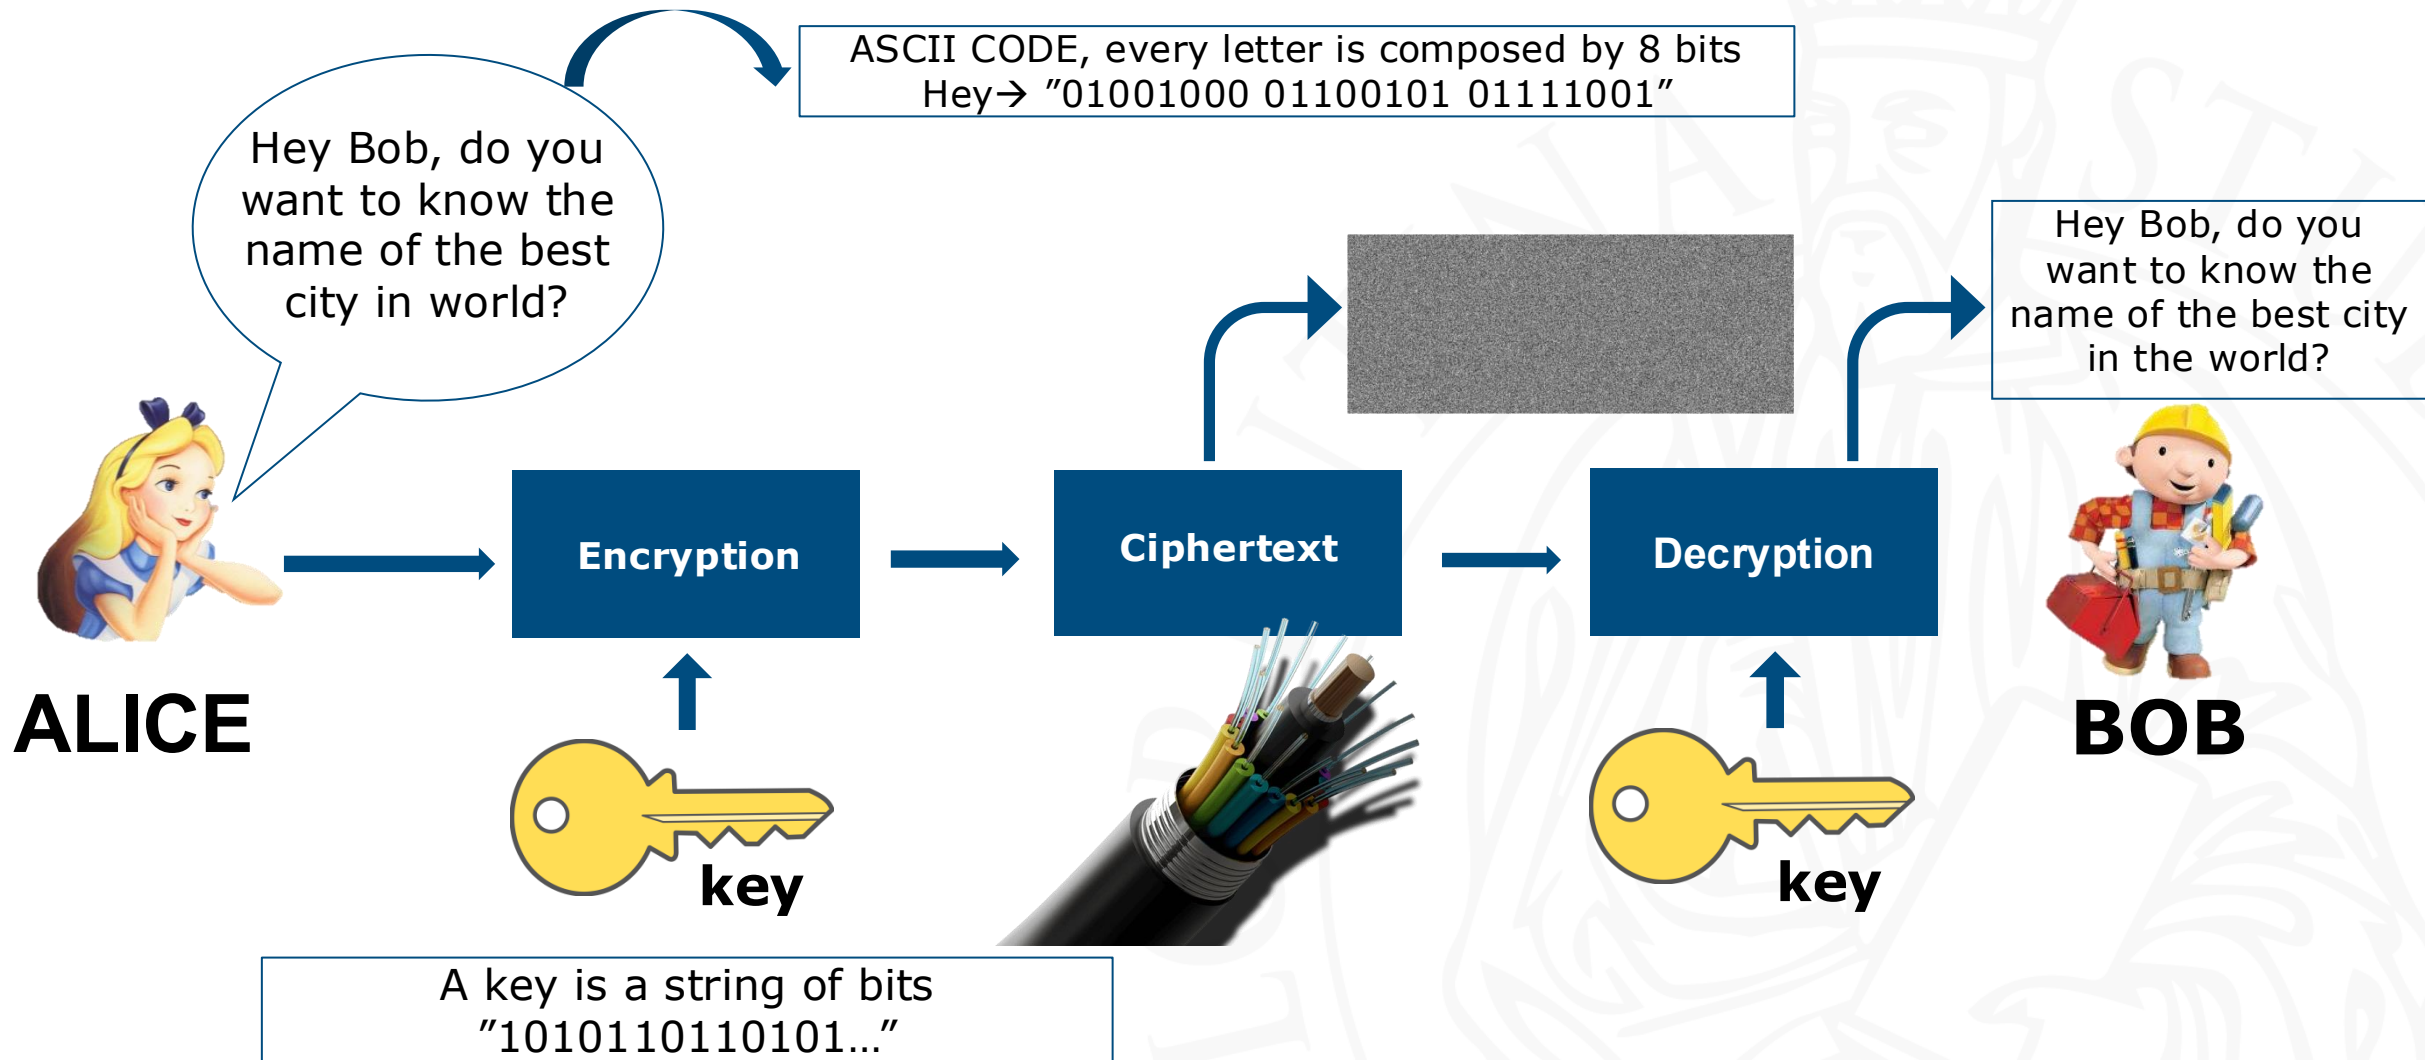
ASCII CODE, every letter is composed by 8 bits
Hey→ ”01001000 01100101 01111001”

Hey Bob, do you want to know the name of the best city in world?

Hey Bob, do you want to know the name of the best city in the world?

Encryption

Ciphertext

Decryption

ALICE

BOB

key

key

A key is a string of bits
”1010110110101…”